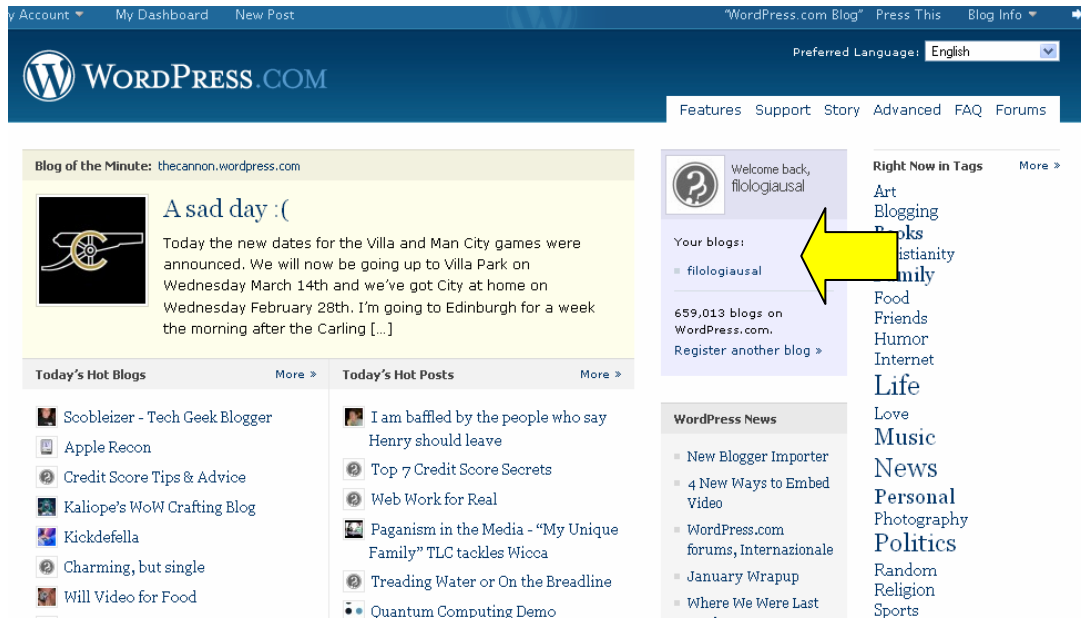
y Account ▾ My Dashboard New Post "WordPress.com Blog" Press This Blog Info ▾

Preferred Language: English

WORDPRESS.COM

Features Support Story Advanced FAQ Forums

Blog of the Minute: thecannon.wordpress.com

A sad day :(

Today the new dates for the Villa and Man City games were announced. We will now be going up to Villa Park on Wednesday March 14th and we've got City at home on Wednesday February 28th. I'm going to Edinburgh for a week the morning after the Carling [...]

Welcome back, filologiausal

Your blogs:

filologiausal

659,013 blogs on WordPress.com.

Register another blog »

Right Now in Tags More »

Art
Blogging
B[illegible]ks
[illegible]istianity
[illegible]mily
Food
Friends
Humor
Internet
Life
Love
Music
News
Personal
Photography
Politics
Random
Religion
Sports

Today's Hot Blogs More »

Scobleizer - Tech Geek Blogger
Apple Recon
Credit Score Tips & Advice
Kaliope's WoW Crafting Blog
Kickdefella
Charming, but single
Will Video for Food

Today's Hot Posts More »

I am baffled by the people who say Henry should leave
Top 7 Credit Score Secrets
Web Work for Real
Paganism in the Media - "My Unique Family" TLC tackles Wicca
Treading Water or On the Breadline
Quantum Computing Demo

WordPress News

New Blogger Importer
4 New Ways to Embed Video
WordPress.com forums, Internazionale
January Wrapup
Where We Were Last